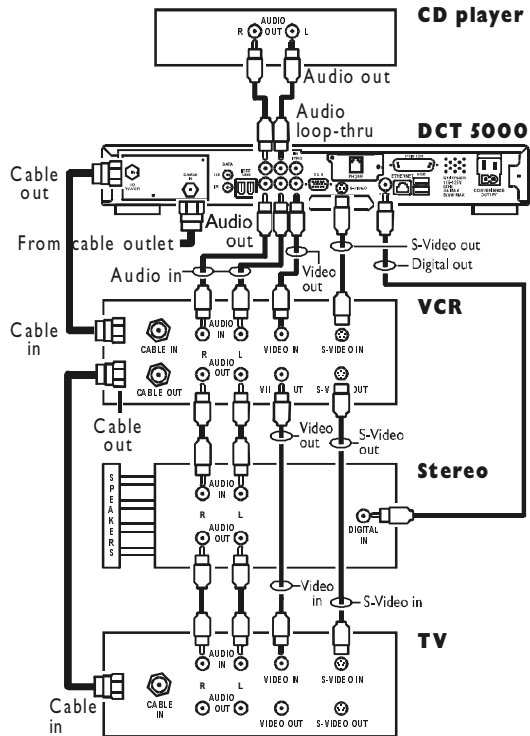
CD player

AUDIO
R OUT L

Audio out

Audio loop-thru

DCT 5000

Cable out

From cable outlet

Audio out

Audio in

Video out

S-Video out

Digital out

VCR

Cable in

AUDIO IN

CABLE IN

R L

VIDEO IN

S-VIDEO IN

AUDIO OUT

CABLE OUT

VI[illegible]UT

S-V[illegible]OUT

Cable out

Video out

S-Video out

Stereo

S P E A K E R S

AUDIO IN

R L

AUDIO OUT

DIGITAL IN

Video in

S-Video in

TV

AUDIO IN

VIDEO IN

S-VIDEO IN

R L

CABLE IN

AUDIO OUT

VIDEO OUT

S-VIDEO OUT

Cable in